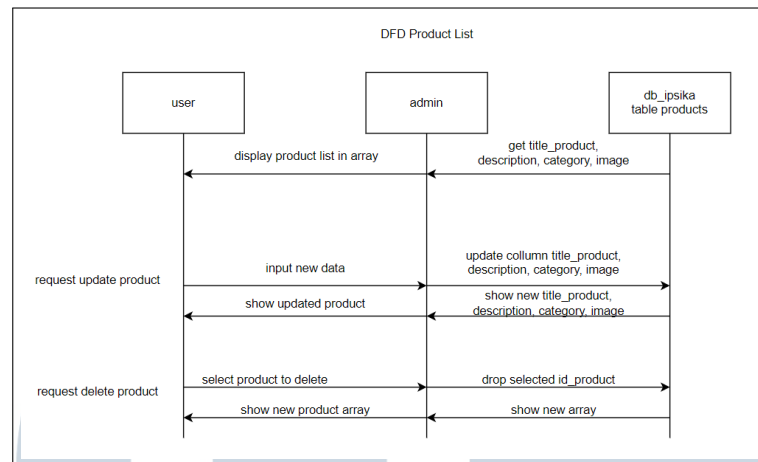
DFD Product List

user

admin

db_ipsika
table products

display product list in array

get title_product, description, category, image

request update product

input new data

update collumn title_product, description, category, image

show updated product

show new title_product, description, category, image

request delete product

select product to delete

drop selected id_product

show new product array

show new array